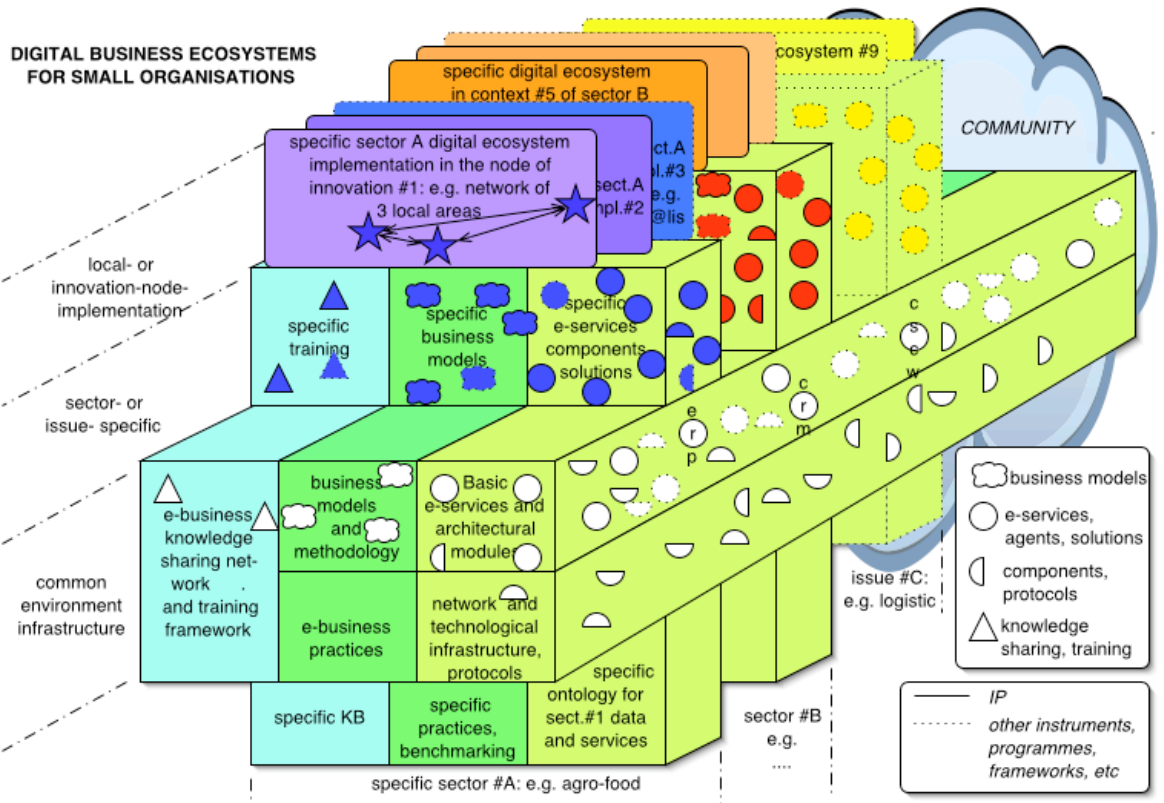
DIGITAL BUSINESS ECOSYSTEMS FOR SMALL ORGANISATIONS

ecosystem #9

specific digital ecosystem in context #5 of sector B

COMMUNITY

specific sector A digital ecosystem implementation in the node of innovation #1: e.g. network of 3 local areas

sect.A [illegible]pl.#3 e.g. @lis

sect.A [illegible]pl.#2

local- or innovation-node-implementation

specific training

specific business models

specific e-services components solutions

sector- or issue- specific

c s c w

c r m

e r p

e-business knowledge sharing network . and training framework

business models and methodology

Basic e-services and architectural modules

common environment infrastructure

e-business practices

network and technological infrastructure, protocols

specific ontology for sect.#1 data and services

specific KB

specific practices, benchmarking

sector #B e.g. ....

issue #C: e.g. logistic

specific sector #A: e.g. agro-food

business models

e-services, agents, solutions

components, protocols

knowledge sharing, training

IP

other instruments, programmes, frameworks, etc